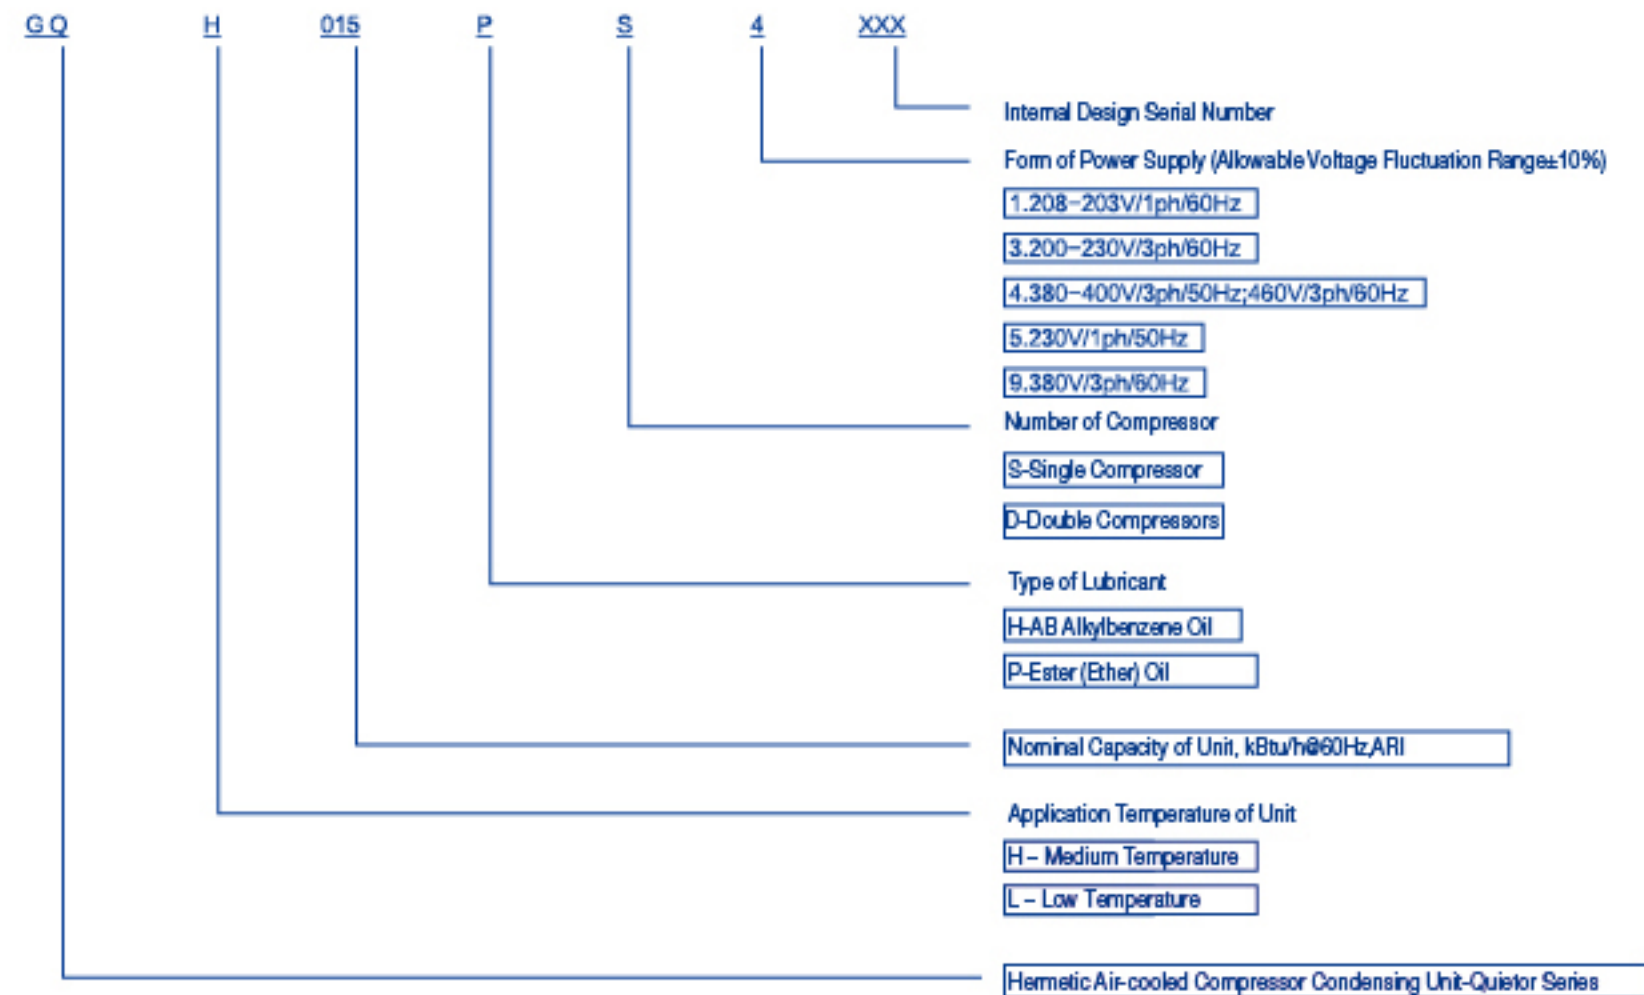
GQ H 015 P S 4 XXX

Internal Design Serial Number

Form of Power Supply (Allowable Voltage Fluctuation Range±10%)

1.208−203V/1ph/60Hz

3.200−230V/3ph/60Hz

4.380−400V/3ph/50Hz;460V/3ph/60Hz

5.230V/1ph/50Hz

9.380V/3ph/60Hz

Number of Compressor

S-Single Compressor

D-Double Compressors

Type of Lubricant

H-AB Alkylbenzene Oil

P-Ester (Ether) Oil

Nominal Capacity of Unit, kBtu/h@60Hz,ARI

Application Temperature of Unit

H – Medium Temperature

L – Low Temperature

Hermetic Air-cooled Compressor Condensing Unit-Quietor Series